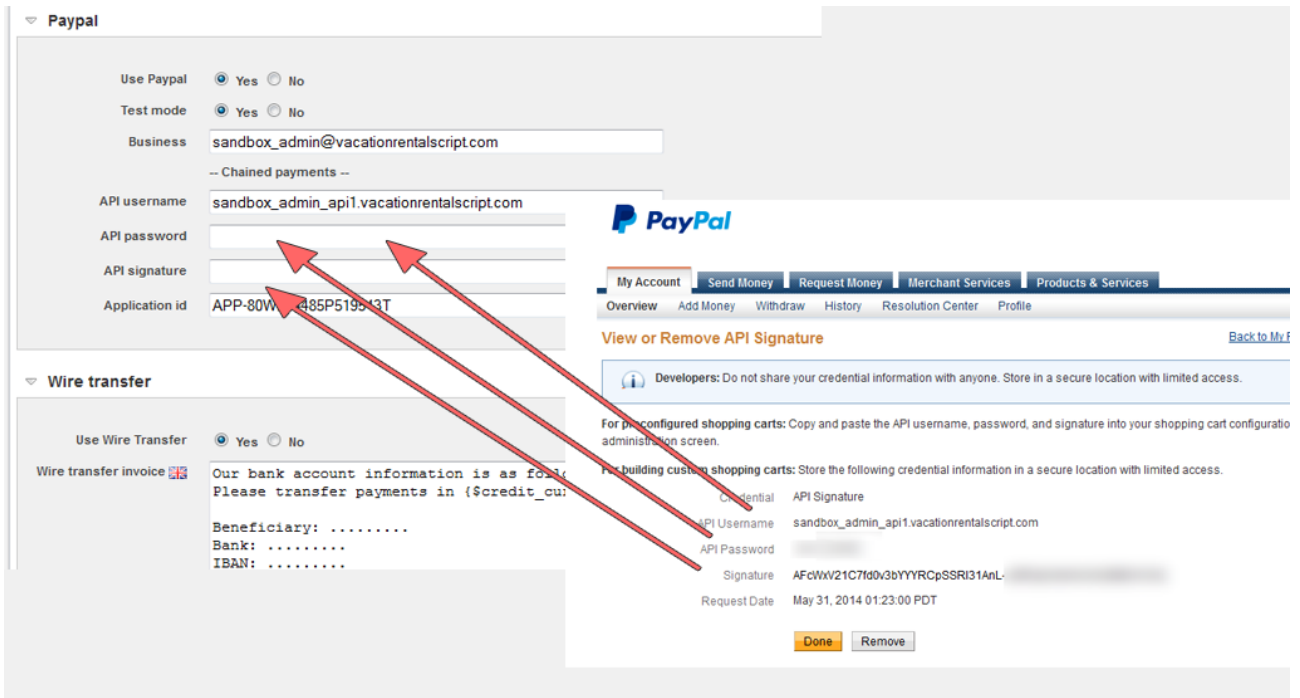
Paypal

Use Paypal Yes No

Test mode Yes No

Business sandbox_admin@vacationrentalscript.com

-- Chained payments --

API username sandbox_admin_api1.vacationrentalscript.com

API password

API signature

Application id APP-80W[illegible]485P519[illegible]3T

Wire transfer

Use Wire Transfer Yes No

Wire transfer invoice

Our bank account information is as fo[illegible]
Please transfer payments in {$credit_cu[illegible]

Beneficiary: .........
Bank: .........
IBAN: .........

PayPal

My Account | Send Money | Request Money | Merchant Services | Products & Services

Overview | Add Money | Withdraw | History | Resolution Center | Profile

View or Remove API Signature

Back to My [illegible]

Developers: Do not share your credential information with anyone. Store in a secure location with limited access.

For p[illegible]configured shopping carts: Copy and paste the API username, password, and signature into your shopping cart configura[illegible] administration screen.

F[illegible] building custom shopping carts: Store the following credential information in a secure location with limited access.

C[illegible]dential API Signature

API Username sandbox_admin_api1.vacationrentalscript.com

API Password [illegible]

Signature AFcWxV21C7fd0v3bYYYRCpSSRI31AnL-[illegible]

Request Date May 31, 2014 01:23:00 PDT

Done Remove